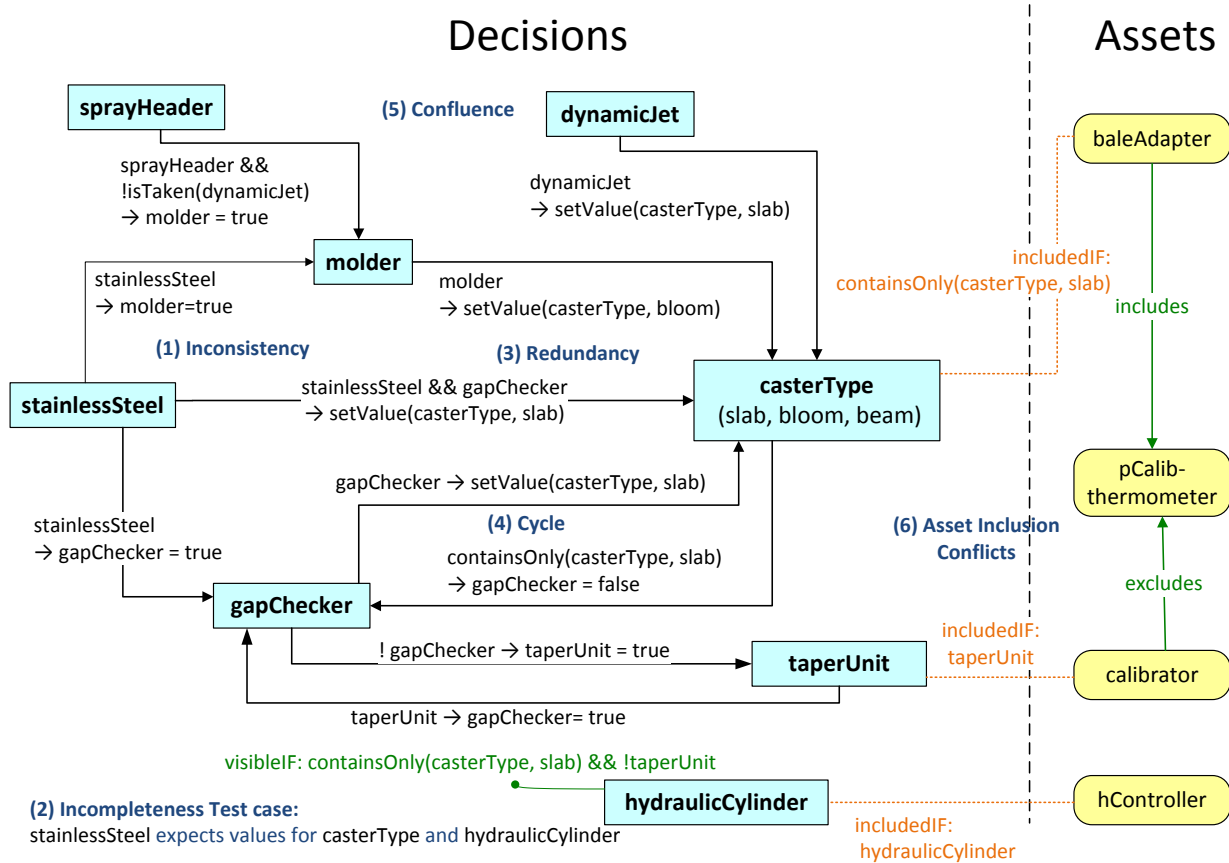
Decisions

Assets

sprayHeader

(5) Confluence

dynamicJet

sprayHeader && !isTaken(dynamicJet) → molder = true

dynamicJet → setValue(casterType, slab)

baleAdapter

includedIF: containsOnly(casterType, slab)

includes

molder

stainlessSteel → molder=true

molder → setValue(casterType, bloom)

(1) Inconsistency

(3) Redundancy

stainlessSteel

stainlessSteel && gapChecker → setValue(casterType, slab)

casterType (slab, bloom, beam)

gapChecker → setValue(casterType, slab)

pCalib-thermometer

stainlessSteel → gapChecker = true

(4) Cycle

(6) Asset Inclusion Conflicts

containsOnly(casterType, slab) → gapChecker = false

excludes

gapChecker

includedIF: taperUnit

! gapChecker → taperUnit = true

taperUnit

calibrator

taperUnit → gapChecker= true

visibleIF: containsOnly(casterType, slab) && !taperUnit

(2) Incompleteness Test case:
stainlessSteel expects values for casterType and hydraulicCylinder

hydraulicCylinder

hController

includedIF: hydraulicCylinder